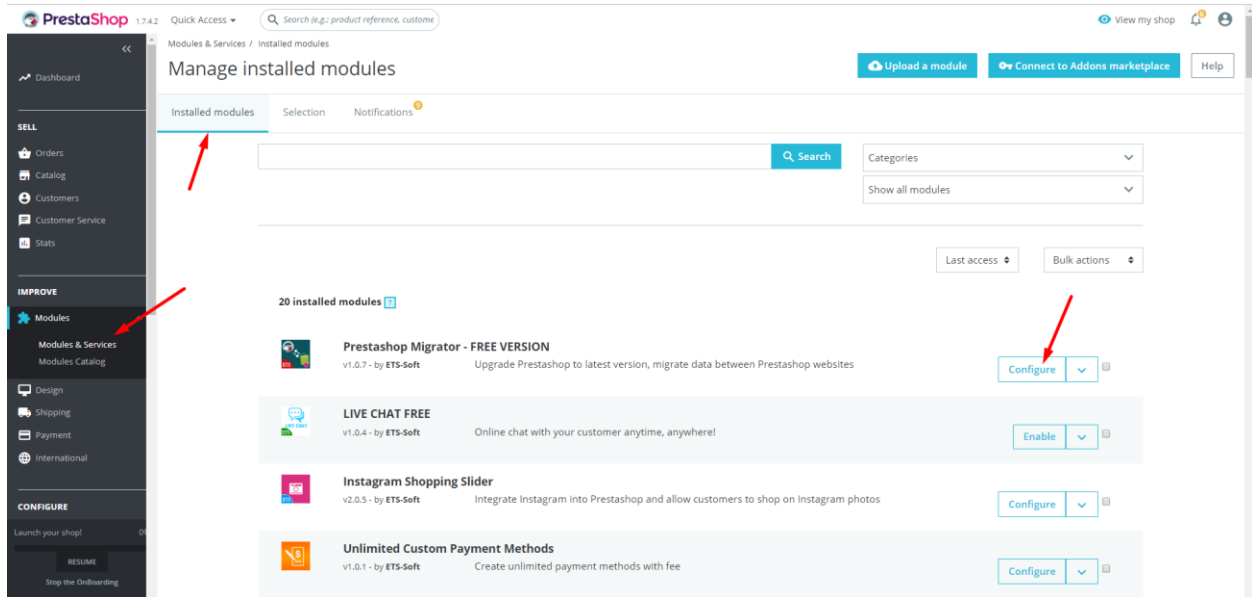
PrestaShop 1.7.4.2 Quick Access ▾ Search (e.g.: product reference, custome

View my shop 6

«

Dashboard

SELL

Orders

Catalog

Customers

Customer Service

Stats

IMPROVE

Modules

Modules & Services

Modules Catalog

Design

Shipping

Payment

International

CONFIGURE

Launch your shop! 0

RESUME

Stop the OnBoarding

Modules & Services / Installed modules

Manage installed modules

Upload a module

Connect to Addons marketplace

Help

Installed modules

Selection

Notifications 5

Search

Categories

Show all modules

Last access

Bulk actions

20 installed modules

Prestashop Migrator - FREE VERSION

v1.0.7 - by ETS-Soft

Upgrade Prestashop to latest version, migrate data between Prestashop websites

Configure

LIVE CHAT FREE

v1.0.4 - by ETS-Soft

Online chat with your customer anytime, anywhere!

Enable

Instagram Shopping Slider

v2.0.5 - by ETS-Soft

Integrate Instagram into Prestashop and allow customers to shop on Instagram photos

Configure

Unlimited Custom Payment Methods

v1.0.1 - by ETS-Soft

Create unlimited payment methods with fee

Configure